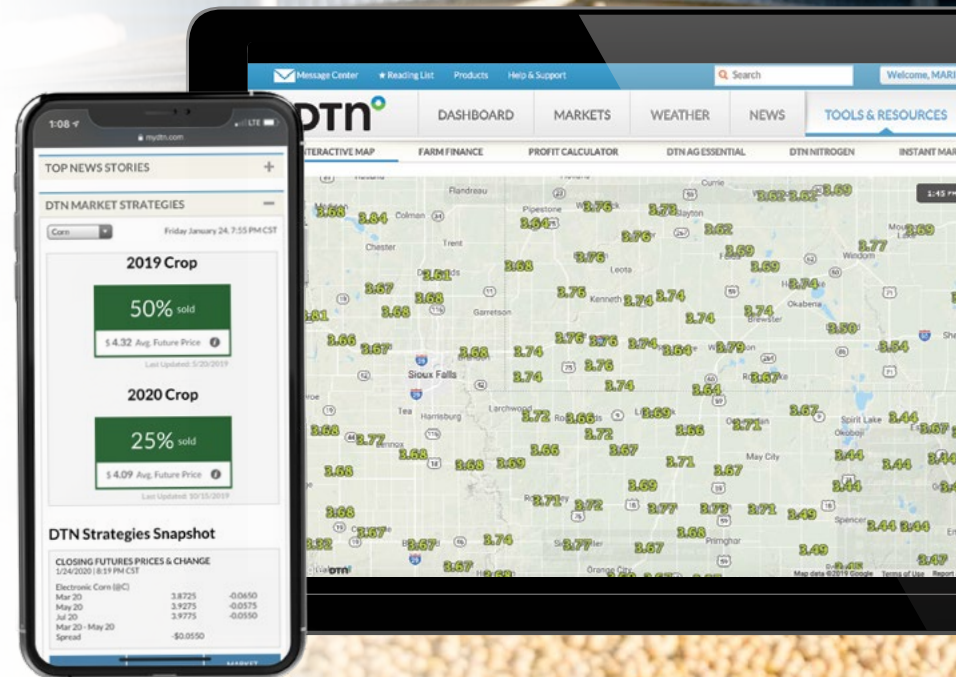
Message Center ★ Reading List Products Help & Support
Search
Welcome, MARI

DTN
DASHBOARD MARKETS WEATHER NEWS TOOLS & RESOURCES
INTERACTIVE MAP FARM FINANCE PROFIT CALCULATOR DTN AG ESSENTIAL DTN NITROGEN INSTANT MAR

Flandreau Pipestone Currie Colman Chester Trent Leota Windom Garretson Kenneth Okabena Brewster Sioux Falls Tea Harrisburg Larchwood Spirit Lake Okoboji May City Spencer Primghar Orange City

3.68 3.84 3.76 3.73 3.62 3.62 3.69 3.64 3.76 3.62 3.77 3.69 3.61 3.68 3.78 3.69 3.69 3.67 3.68 3.76 3.74 3.74 3.74 3.68 3.74 3.74 3.61 3.66 3.67 3.68 3.74 3.76 3.76 3.74 3.64 3.79 3.50 3.54 3.74 3.76 3.67 3.74 3.64 3.72 3.66 3.69 3.67 3.44 3.68 3.72 3.72 3.66 3.71 3.67 3.77 3.68 3.66 3.68 3.69 3.66 3.71 3.67 3.44 3.44 3.44 3.69 3.44 3.68 3.71 3.72 3.77 3.73 3.71 3.49 3.67 3.74 3.77 3.68 3.44 3.44 3.32 3.67 3.67 3.49 3.47 3.67

1:45

Map data ©2019 Google Terms of Use Report

1:08
LTE
mydtn.com
TOP NEWS STORIES +
DTN MARKET STRATEGIES −
Corn
Friday January 24, 7:55 PM CST

2019 Crop
50% sold
$ 4.32 Avg. Future Price
Last Updated: 5/20/2019

2020 Crop
25% sold
$ 4.09 Avg. Future Price
Last Updated: 10/15/2019

DTN Strategies Snapshot
CLOSING FUTURES PRICES & CHANGE
1/24/2020 | 8:19 PM CST
Electronic Corn (@C)
| | | |
|---|---|---|
| Mar 20 | 3.8725 | -0.0650 |
| May 20 | 3.9275 | -0.0575 |
| Jul 20 | 3.9775 | -0.0550 |
| Mar 20 - May 20 | | |
| Spread | -$0.0550 | |
MARKET